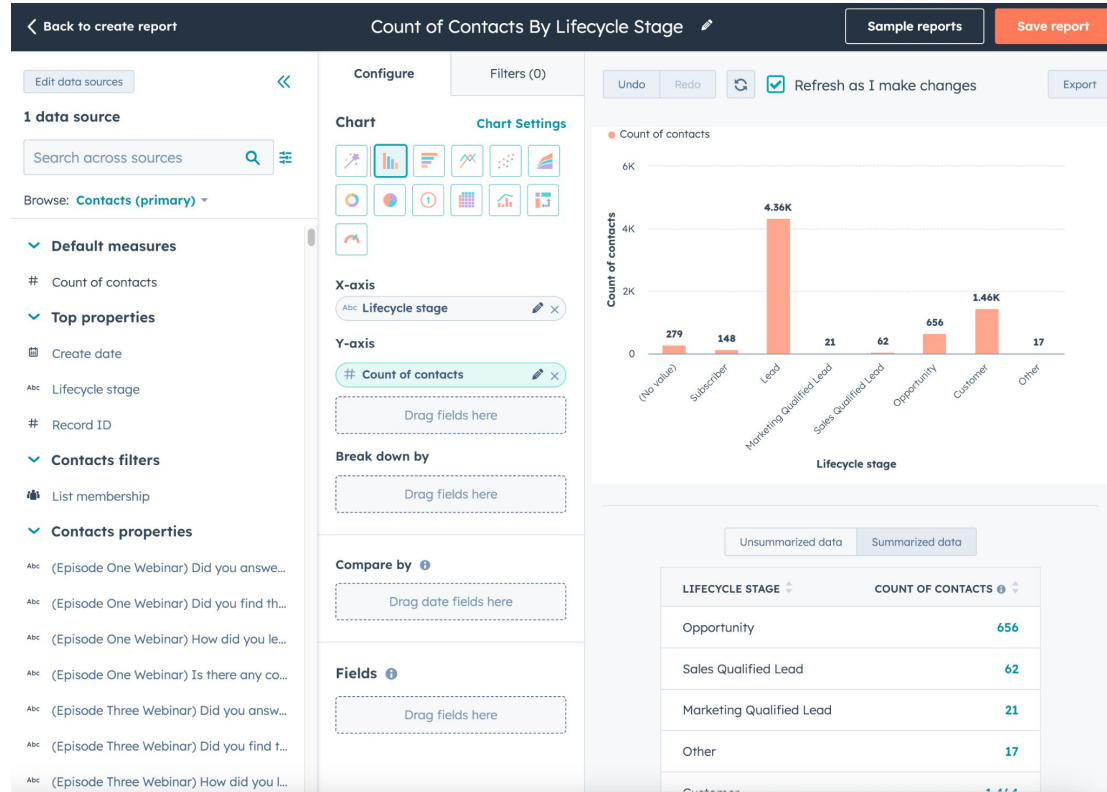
Back to create report

Count of Contacts By Lifecycle Stage

Sample reports

Save report

Edit data sources

1 data source

Search across sources

Browse: Contacts (primary)

Default measures

Count of contacts

Top properties

Create date

Lifecycle stage

Record ID

Contacts filters

List membership

Contacts properties

(Episode One Webinar) Did you answe...

(Episode One Webinar) Did you find th...

(Episode One Webinar) How did you le...

(Episode One Webinar) Is there any co...

(Episode Three Webinar) Did you answ...

(Episode Three Webinar) Did you find t...

(Episode Three Webinar) How did you l...

Configure

Filters (0)

Chart

Chart Settings

X-axis

Lifecycle stage

Y-axis

Count of contacts

Drag fields here

Break down by

Drag fields here

Compare by

Drag date fields here

Fields

Drag fields here

Undo

Redo

Refresh as I make changes

Export

Count of contacts

6K

4K

2K

0

Count of contacts

279

148

4.36K

21

62

656

1.46K

17

(No value)

Subscriber

Lead

Marketing Qualified Lead

Sales Qualified Lead

Opportunity

Customer

Other

Lifecycle stage

Unsummarized data

Summarized data

| LIFECYCLE STAGE | COUNT OF CONTACTS |
|---|---|
| Opportunity | 656 |
| Sales Qualified Lead | 62 |
| Marketing Qualified Lead | 21 |
| Other | 17 |
| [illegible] | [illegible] |